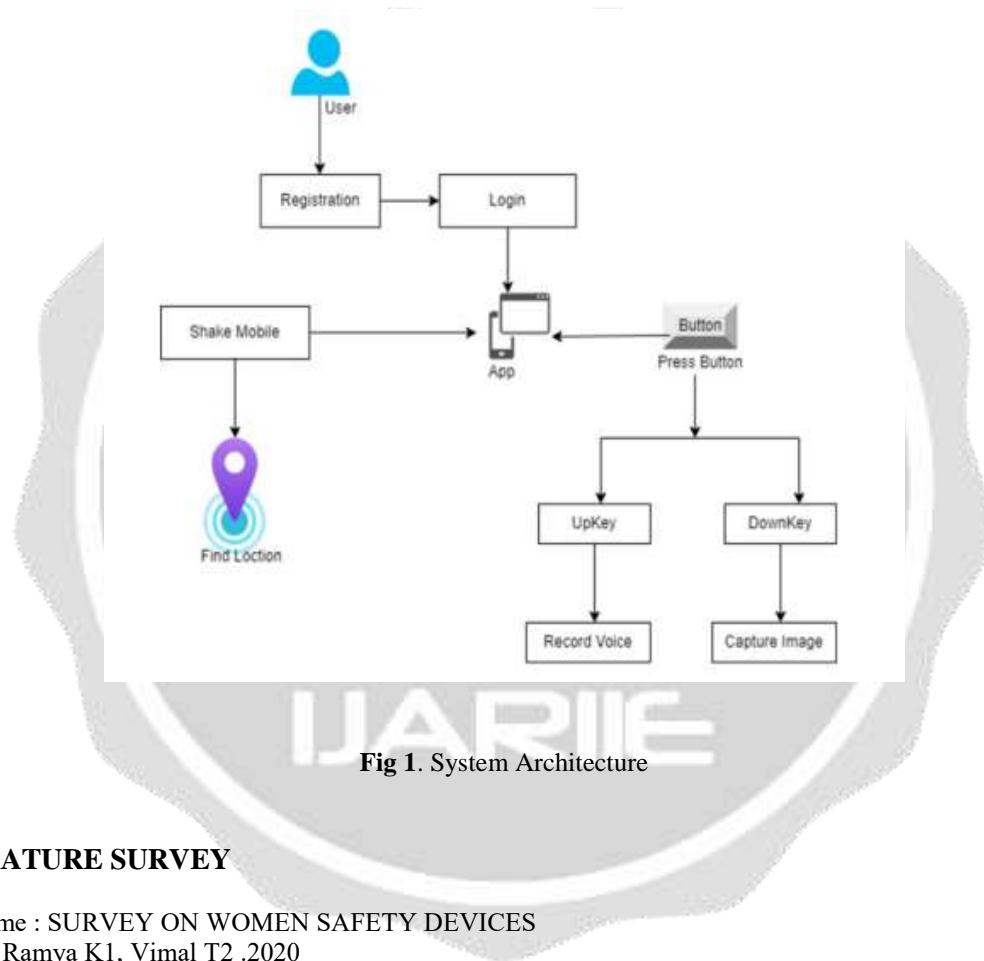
User

Registration

Login

Shake Mobile

App

Button

Press Button

Find Loction

UpKey

DownKey

Record Voice

Capture Image

IJARIIE

**Fig 1**. System Architecture

ATURE SURVEY

me : SURVEY ON WOMEN SAFETY DEVICES

Ramya K1, Vimal T2 .2020